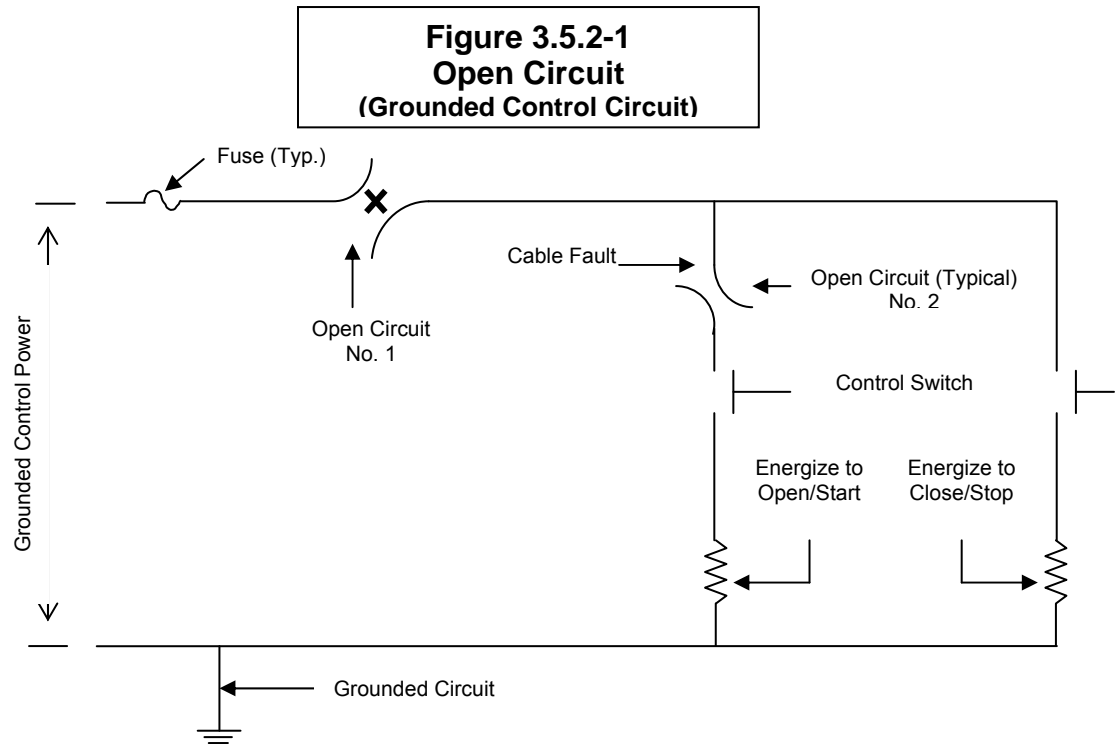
**Figure 3.5.2-1**
**Open Circuit**
**(Grounded Control Circuit)**

Fuse (Typ.)

Cable Fault

Open Circuit (Typical) No. 2

Open Circuit No. 1

Grounded Control Power

Control Switch

Energize to Open/Start

Energize to Close/Stop

Grounded Circuit